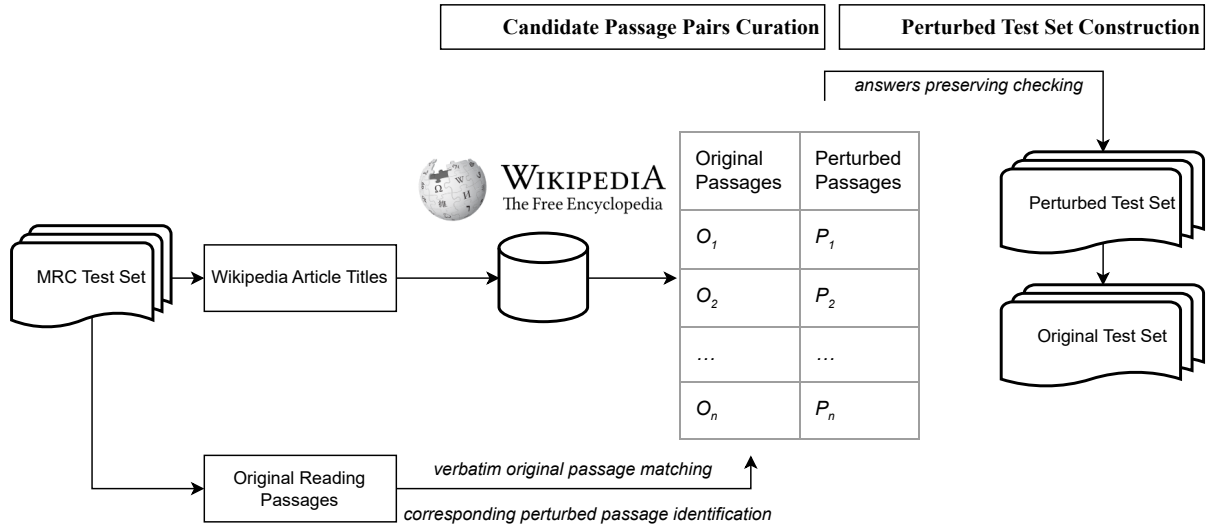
Candidate Passage Pairs Curation

Perturbed Test Set Construction

answers preserving checking

WIKIPEDIA
The Free Encyclopedia

MRC Test Set

Wikipedia Article Titles

| Original Passages | Perturbed Passages |
|---|---|
| $O_1$ | $P_1$ |
| $O_2$ | $P_2$ |
| … | … |
| $O_n$ | $P_n$ |

Perturbed Test Set

Original Test Set

Original Reading Passages

verbatim original passage matching

corresponding perturbed passage identification